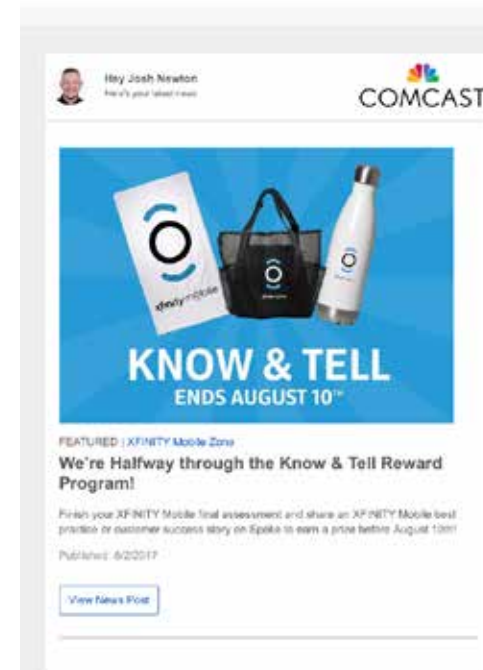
Hey Josh Newton
Here's your latest news

COMCAST

xfinity mobile

KNOW & TELL
ENDS AUGUST 10TH

FEATURED | XFINITY Mobile Zone

We're Halfway through the Know & Tell Reward Program!

Finish your XFINITY Mobile final assessment and share an XFINITY Mobile best practice or customer success story on Spoke to earn a prize before August 10th!

Published: 8/2/2017

View News Post